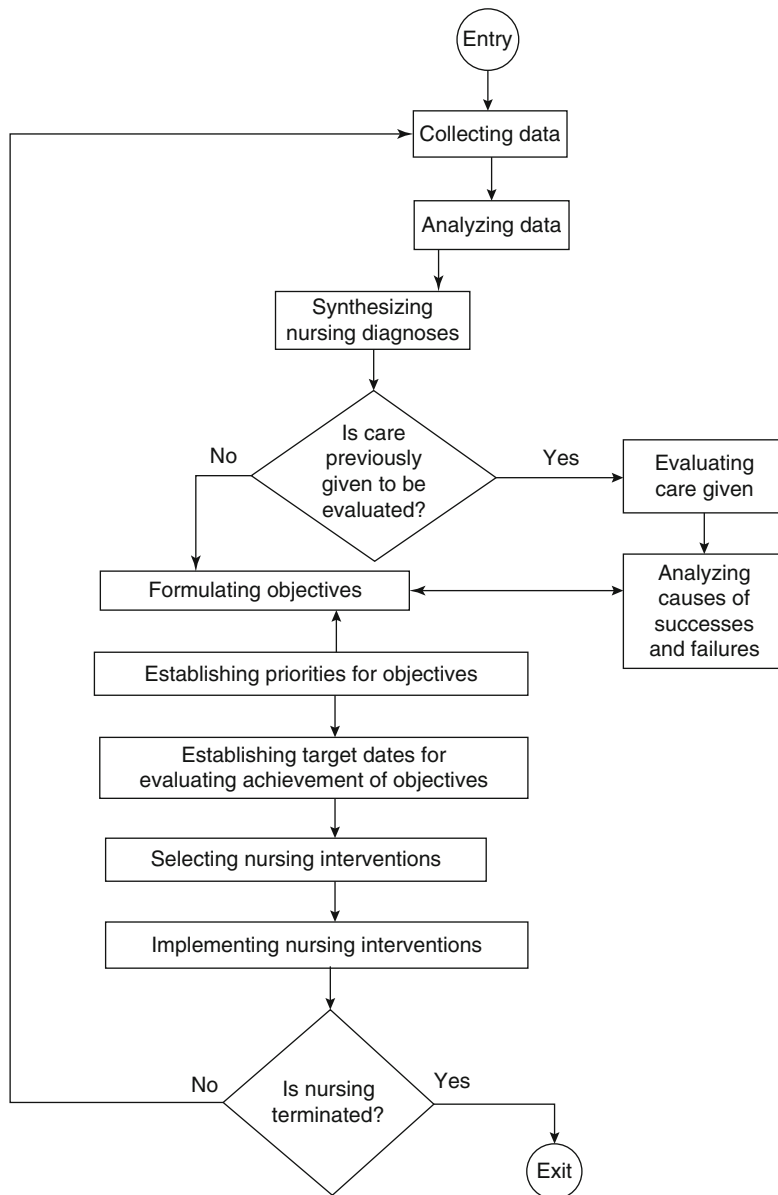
Entry

Collecting data

Analyzing data

Synthesizing nursing diagnoses

No

Is care previously given to be evaluated?

Yes

Evaluating care given

Formulating objectives

Analyzing causes of successes and failures

Establishing priorities for objectives

Establishing target dates for evaluating achievement of objectives

Selecting nursing interventions

Implementing nursing interventions

No

Is nursing terminated?

Yes

Exit